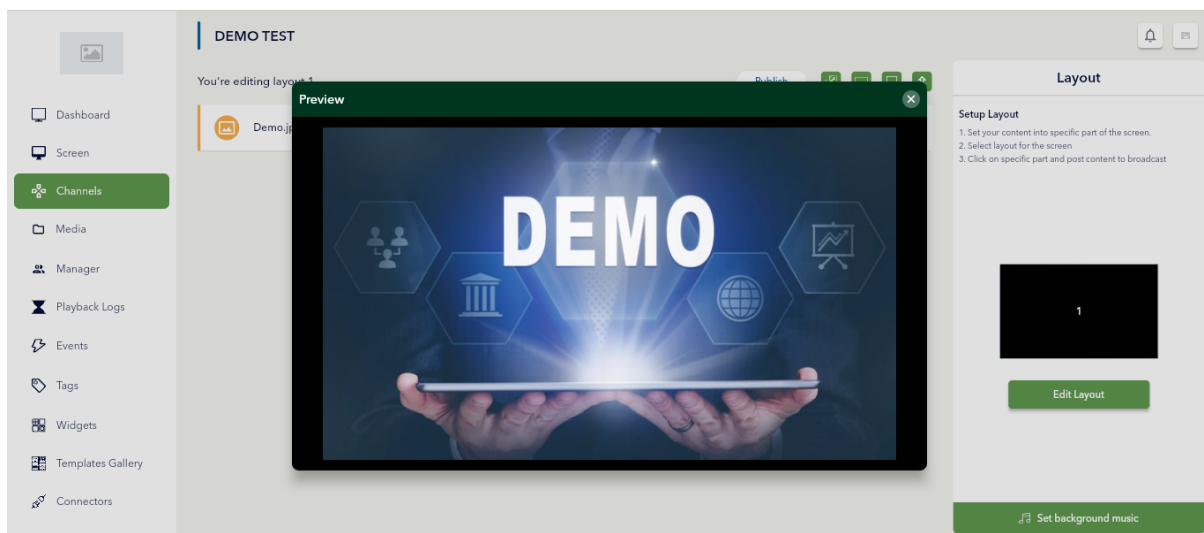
Dashboard
Screen
Channels
Media
Manager
Playback Logs
Events
Tags
Widgets
Templates Gallery
Connectors

DEMO TEST

You're editing layout 1

Publish

Demo.jp

Preview

DEMO

Layout

Setup Layout
1. Set your content into specific part of the screen.
2. Select layout for the screen
3. Click on specific part and post content to broadcast

1

Edit Layout

Set background music